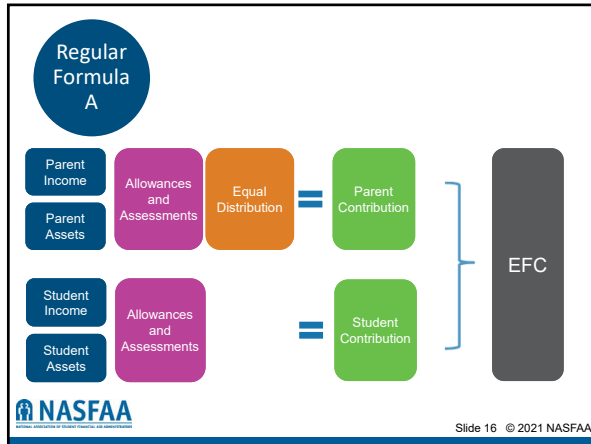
Regular Formula A

Parent Income

Parent Assets

Allowances and Assessments

Equal Distribution

=

Parent Contribution

Student Income

Student Assets

Allowances and Assessments

=

Student Contribution

EFC

NASFAA

NATIONAL ASSOCIATION OF STUDENT FINANCIAL AID ADMINISTRATORS

Slide 16 © 2021 NASFAA